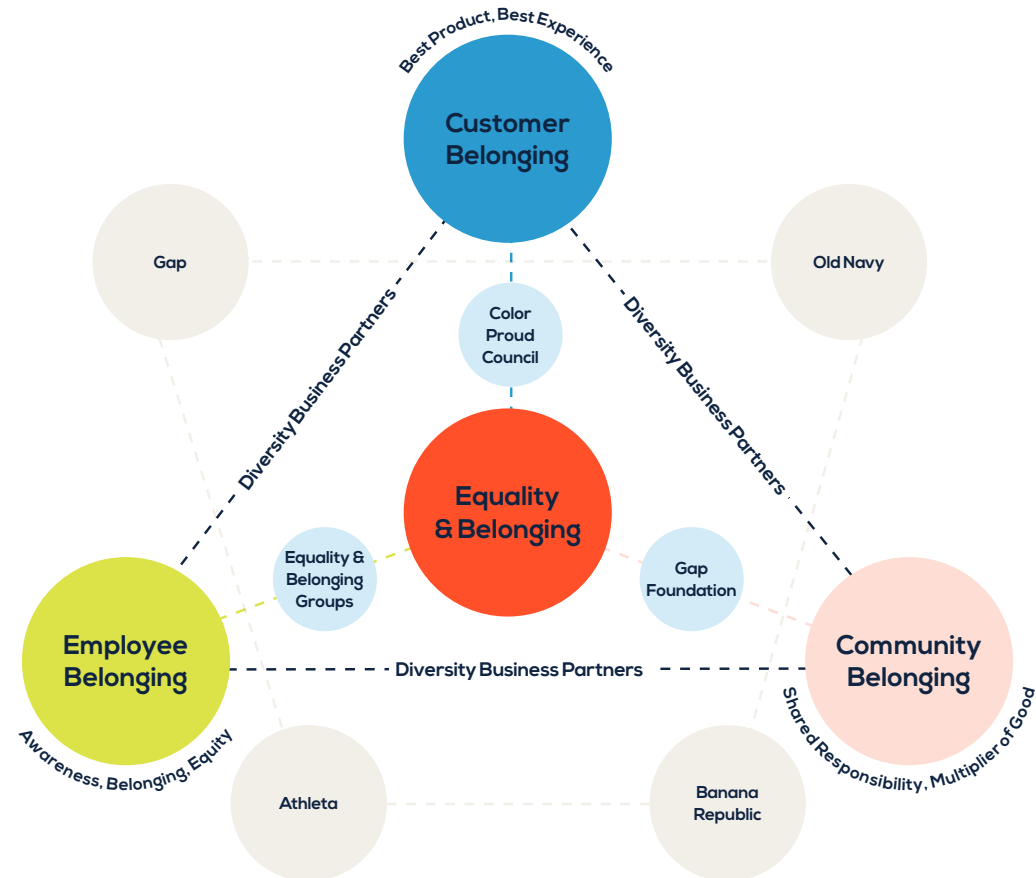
Best Product, Best Experience

Customer Belonging

Gap

Old Navy

Color Proud Council

Diversity Business Partners

Diversity Business Partners

Equality & Belonging

Equality & Belonging Groups

Gap Foundation

Employee Belonging

Community Belonging

Diversity Business Partners

Awareness, Belonging, Equity

Shared Responsibility, Multiplier of Good

Athleta

Banana Republic